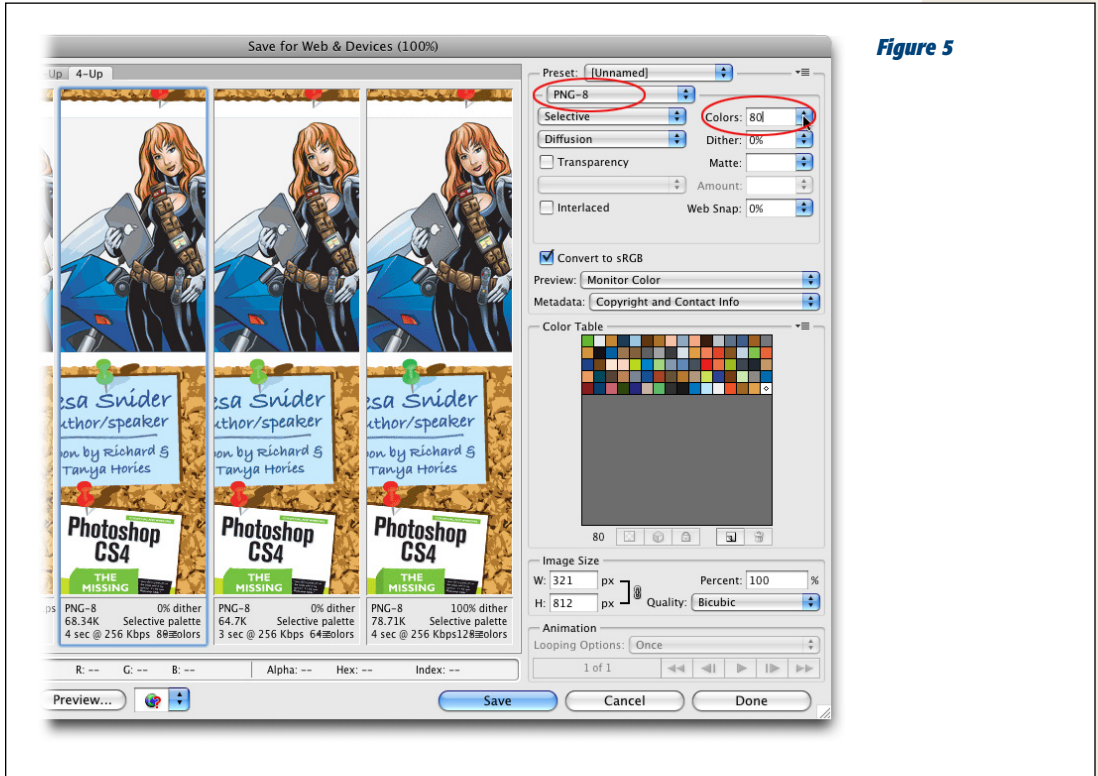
Figure 5

Save for Web & Devices (100%)

Up 4-Up

esa Snider
uthor/speaker
on by Richard &
Tanya Hories

Photoshop CS4
THE MISSING

PNG-8 0% dither
68.34K Selective palette
4 sec @ 256 Kbps 80 colors

PNG-8 0% dither
64.7K Selective palette
3 sec @ 256 Kbps 64 colors

PNG-8 100% dither
78.71K Selective palette
4 sec @ 256 Kbps 128 colors

R: -- G: -- B: -- Alpha: -- Hex: -- Index: --

Preset: [Unnamed]
PNG-8
Selective
Diffusion
Transparency
Interlaced
Colors: 80
Dither: 0%
Matte:
Amount:
Web Snap: 0%
Convert to sRGB
Preview: Monitor Color
Metadata: Copyright and Contact Info

Color Table
80

Image Size
W: 321 px
H: 812 px
Percent: 100 %
Quality: Bicubic

Animation
Looping Options: Once
1 of 1

Preview...
Save
Cancel
Done